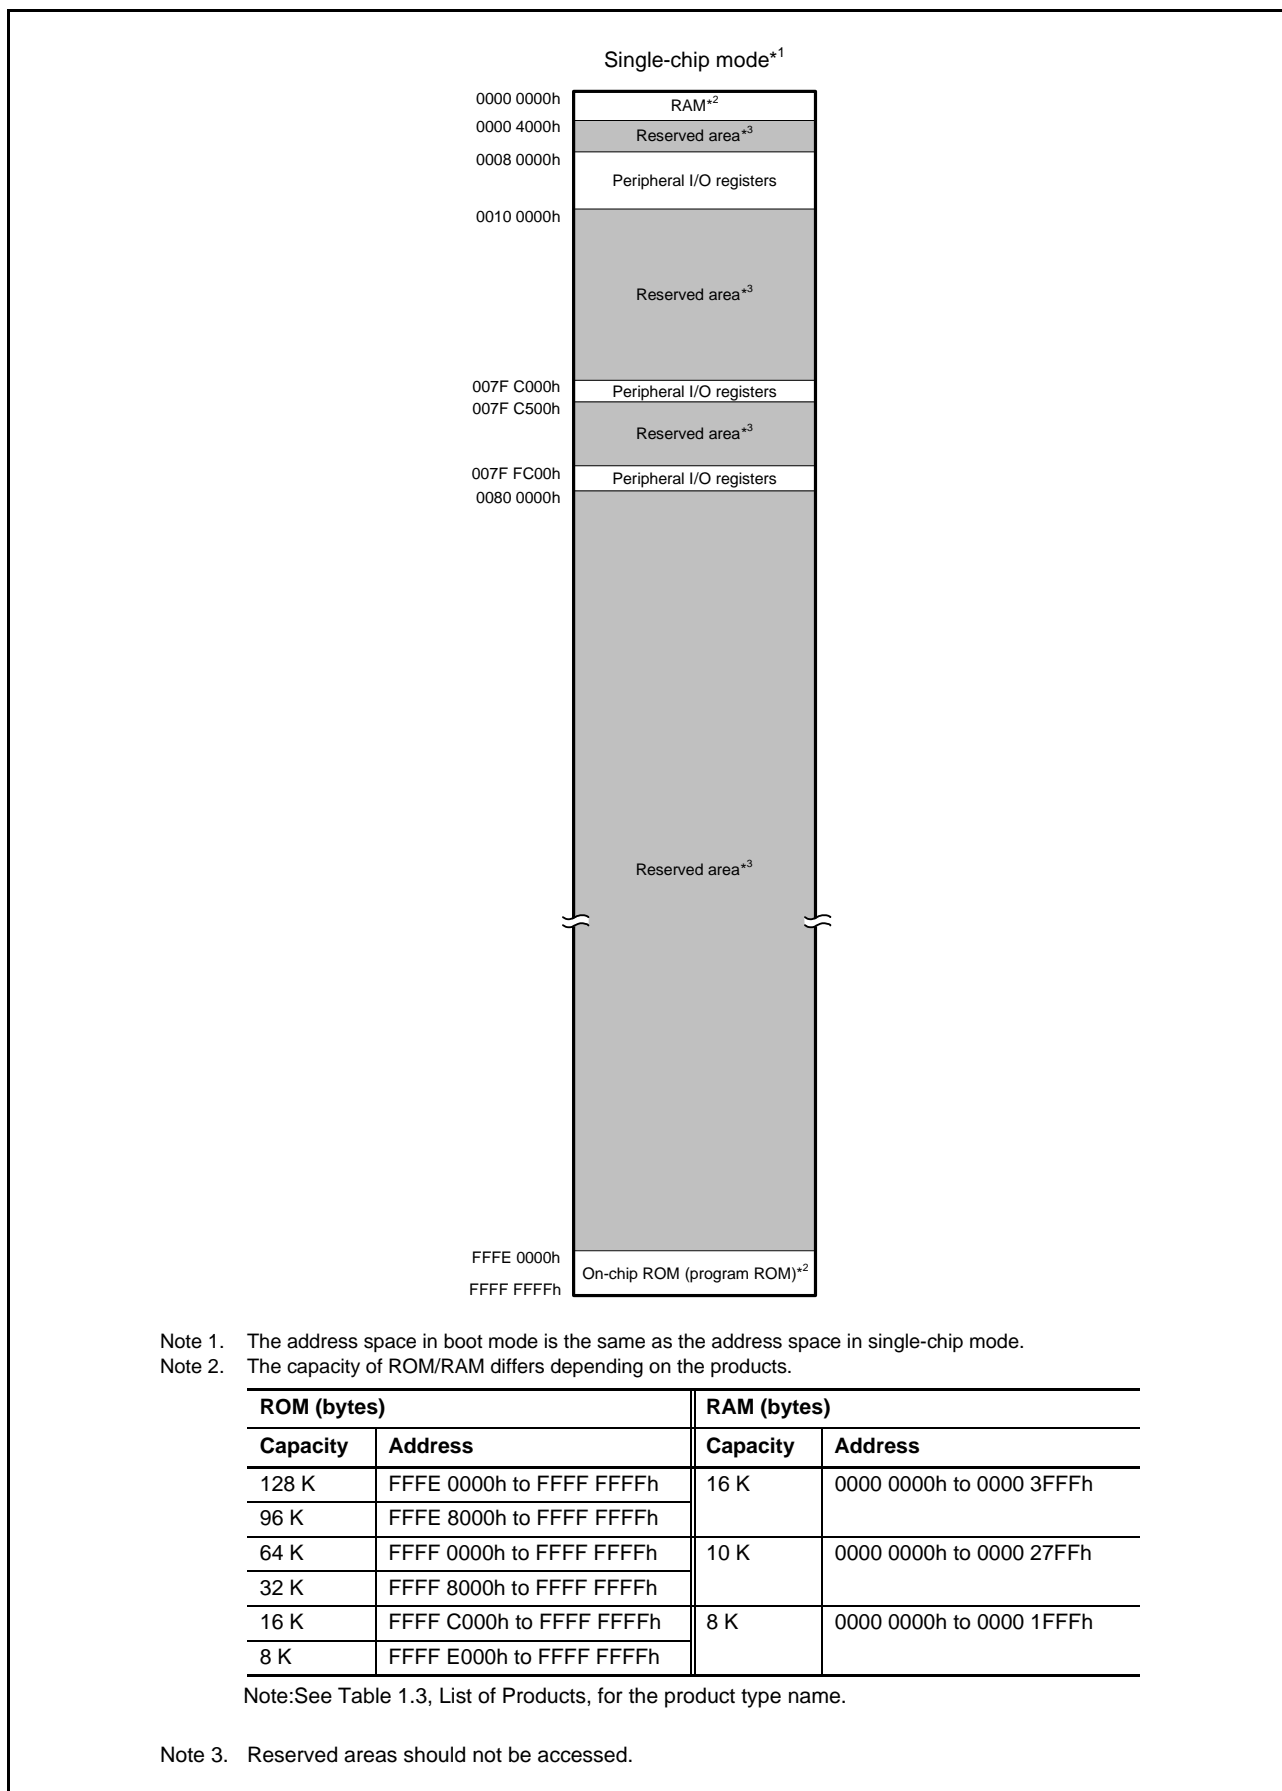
Single-chip mode$^{*1}$

0000 0000h
RAM$^{*2}$
0000 4000h
Reserved area$^{*3}$
0008 0000h
Peripheral I/O registers
0010 0000h
Reserved area$^{*3}$
007F C000h
Peripheral I/O registers
007F C500h
Reserved area$^{*3}$
007F FC00h
Peripheral I/O registers
0080 0000h
Reserved area$^{*3}$
FFFE 0000h
On-chip ROM (program ROM)$^{*2}$
FFFF FFFFh

Note 1. The address space in boot mode is the same as the address space in single-chip mode.
Note 2. The capacity of ROM/RAM differs depending on the products.

| ROM (bytes) | | RAM (bytes) | |
|---|---|---|---|
| Capacity | Address | Capacity | Address |
| 128 K | FFFE 0000h to FFFF FFFFh | 16 K | 0000 0000h to 0000 3FFFh |
| 96 K | FFFE 8000h to FFFF FFFFh | | |
| 64 K | FFFF 0000h to FFFF FFFFh | 10 K | 0000 0000h to 0000 27FFh |
| 32 K | FFFF 8000h to FFFF FFFFh | | |
| 16 K | FFFF C000h to FFFF FFFFh | 8 K | 0000 0000h to 0000 1FFFh |
| 8 K | FFFF E000h to FFFF FFFFh | | |

Note:See Table 1.3, List of Products, for the product type name.

Note 3. Reserved areas should not be accessed.